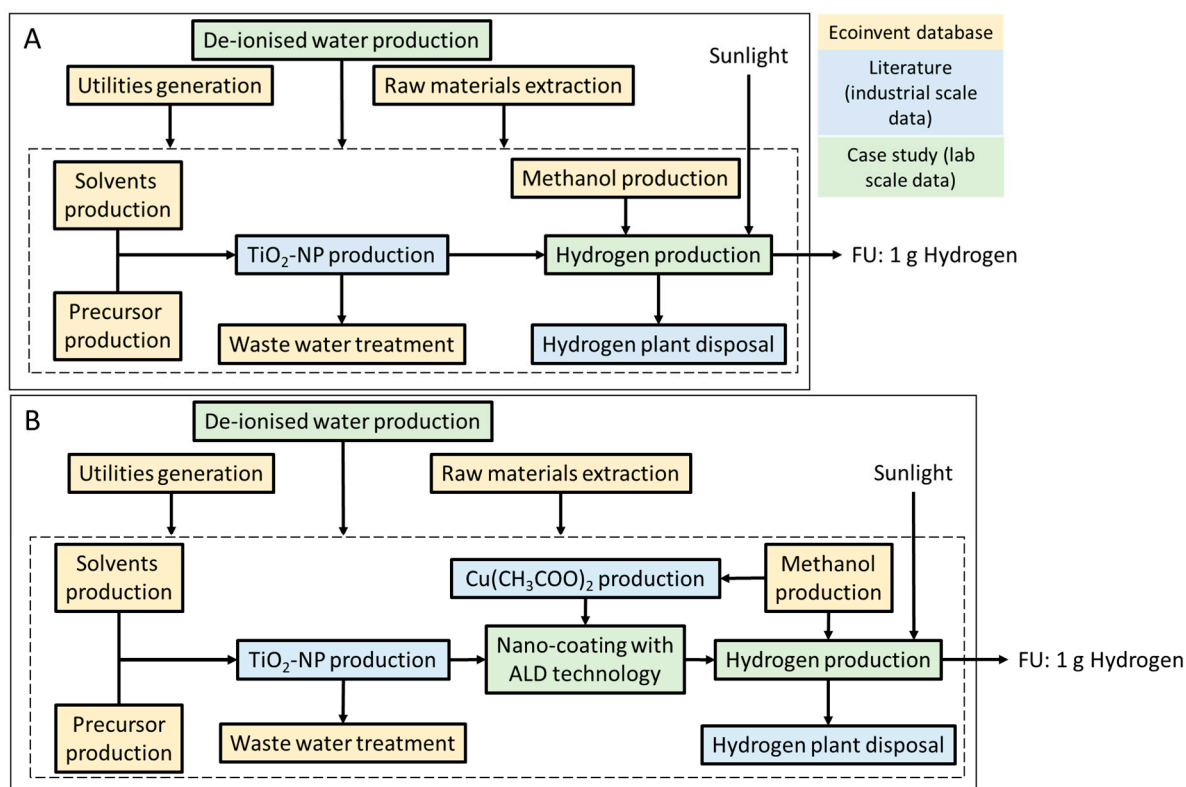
A

De-ionised water production

Utilities generation

Raw materials extraction

Sunlight

Solvents production

Methanol production

$TiO_2$-NP production

Hydrogen production

FU: 1 g Hydrogen

Precursor production

Waste water treatment

Hydrogen plant disposal

Ecoinvent database

Literature (industrial scale data)

Case study (lab scale data)

B

De-ionised water production

Utilities generation

Raw materials extraction

Sunlight

Solvents production

$Cu(CH_3COO)_2$ production

Methanol production

$TiO_2$-NP production

Nano-coating with ALD technology

Hydrogen production

FU: 1 g Hydrogen

Precursor production

Waste water treatment

Hydrogen plant disposal